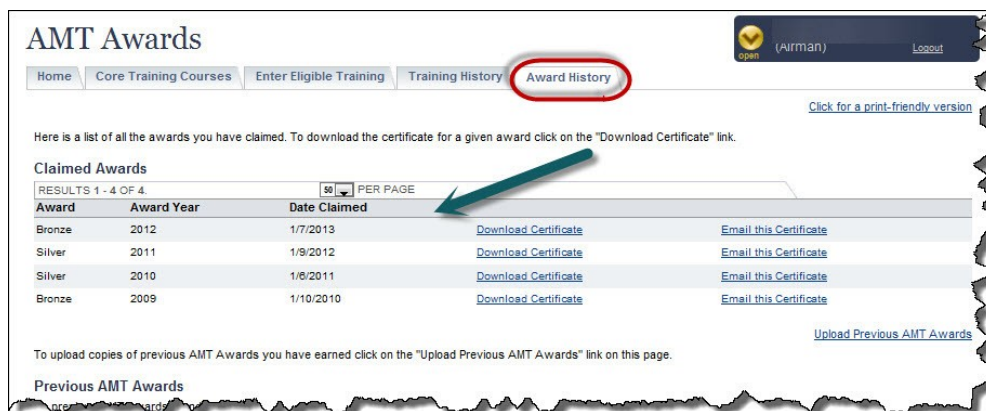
AMT Awards

open (Airman) Logout

Home | Core Training Courses | Enter Eligible Training | Training History | Award History

Click for a print-friendly version

Here is a list of all the awards you have claimed. To download the certificate for a given award click on the "Download Certificate" link.

Claimed Awards

RESULTS 1 - 4 OF 4. 50 PER PAGE

| Award | Award Year | Date Claimed | | |
|---|---|---|---|---|
| Bronze | 2012 | 1/7/2013 | Download Certificate | Email this Certificate |
| Silver | 2011 | 1/9/2012 | Download Certificate | Email this Certificate |
| Silver | 2010 | 1/6/2011 | Download Certificate | Email this Certificate |
| Bronze | 2009 | 1/10/2010 | Download Certificate | Email this Certificate |

Upload Previous AMT Awards

To upload copies of previous AMT Awards you have earned click on the "Upload Previous AMT Awards" link on this page.

Previous AMT Awards

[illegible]